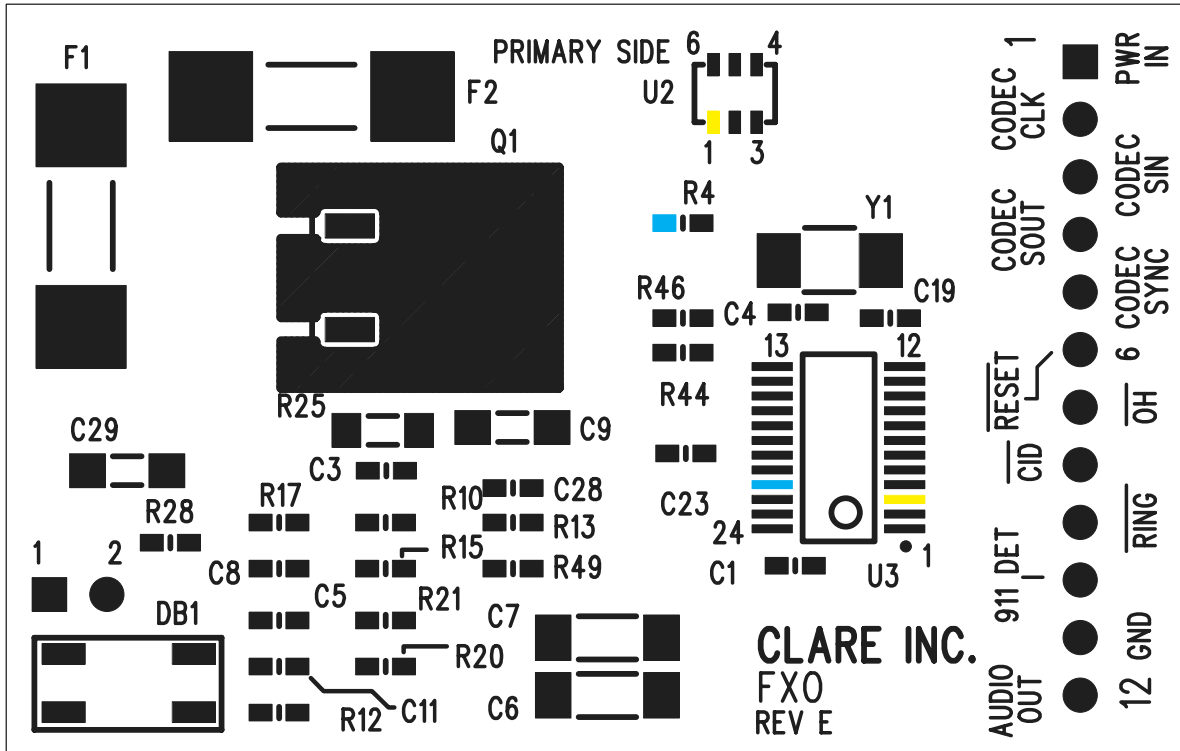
F1

F2

PRIMARY SIDE

6 4

U2

1 3

Q1

R4

Y1

R46

C4

C19

13

12

R44

R25

C9

C29

C3

R10

C28

R17

R13

C23

R28

R15

24

1

2

C8

R49

C1

U3

1

C5

R21

DB1

C7

R20

CLARE INC.

FXO

REV E

C6

R12

C11

CODEC CLK

CODEC SOUT

1

PWR IN

CODEC SIN

CODEC SYNC

6

$\overline{RESET}$

$\overline{OH}$

$\overline{CID}$

$\overline{RING}$

911 DET

12

GND

AUDIO OUT